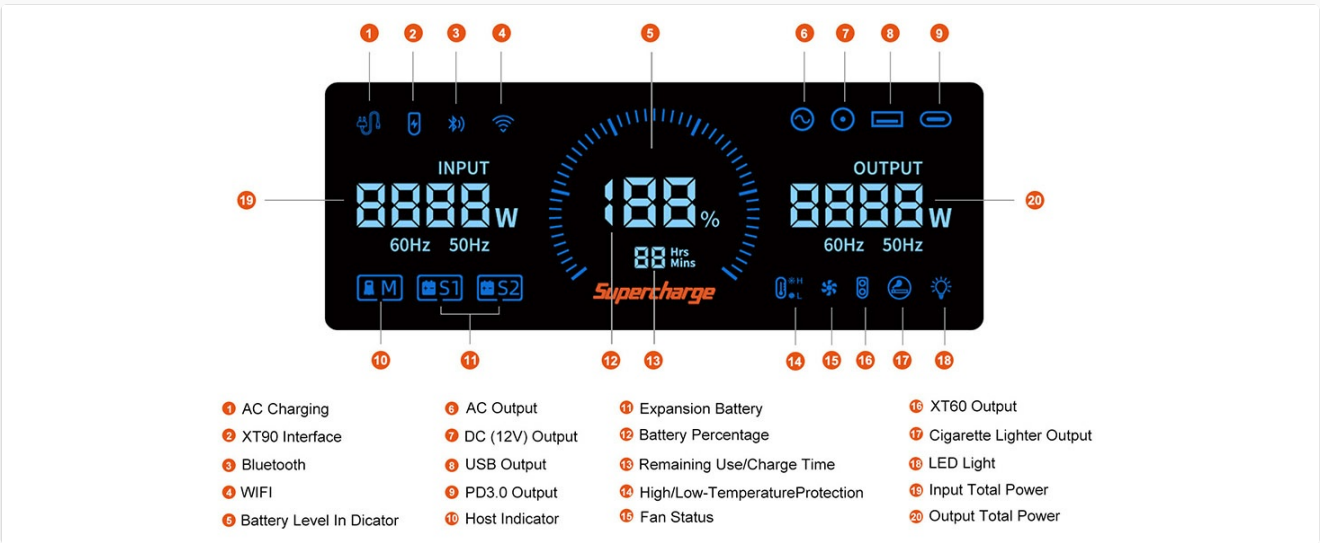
1 2 3 4 5 6 7 8 9

INPUT
8888 W
60Hz 50Hz

188 %
88 Hrs Mins

OUTPUT
8888 W
60Hz 50Hz

19 20

M S1 S2

Supercharge

H L

10 11 12 13 14 15 16 17 18

1 AC Charging
2 XT90 Interface
3 Bluetooth
4 WIFI
5 Battery Level In Dicator

6 AC Output
7 DC (12V) Output
8 USB Output
9 PD3.0 Output
10 Host Indicator

11 Expansion Battery
12 Battery Percentage
13 Remaining Use/Charge Time
14 High/Low-TemperatureProtection
15 Fan Status

16 XT60 Output
17 Cigarette Lighter Output
18 LED Light
19 Input Total Power
20 Output Total Power